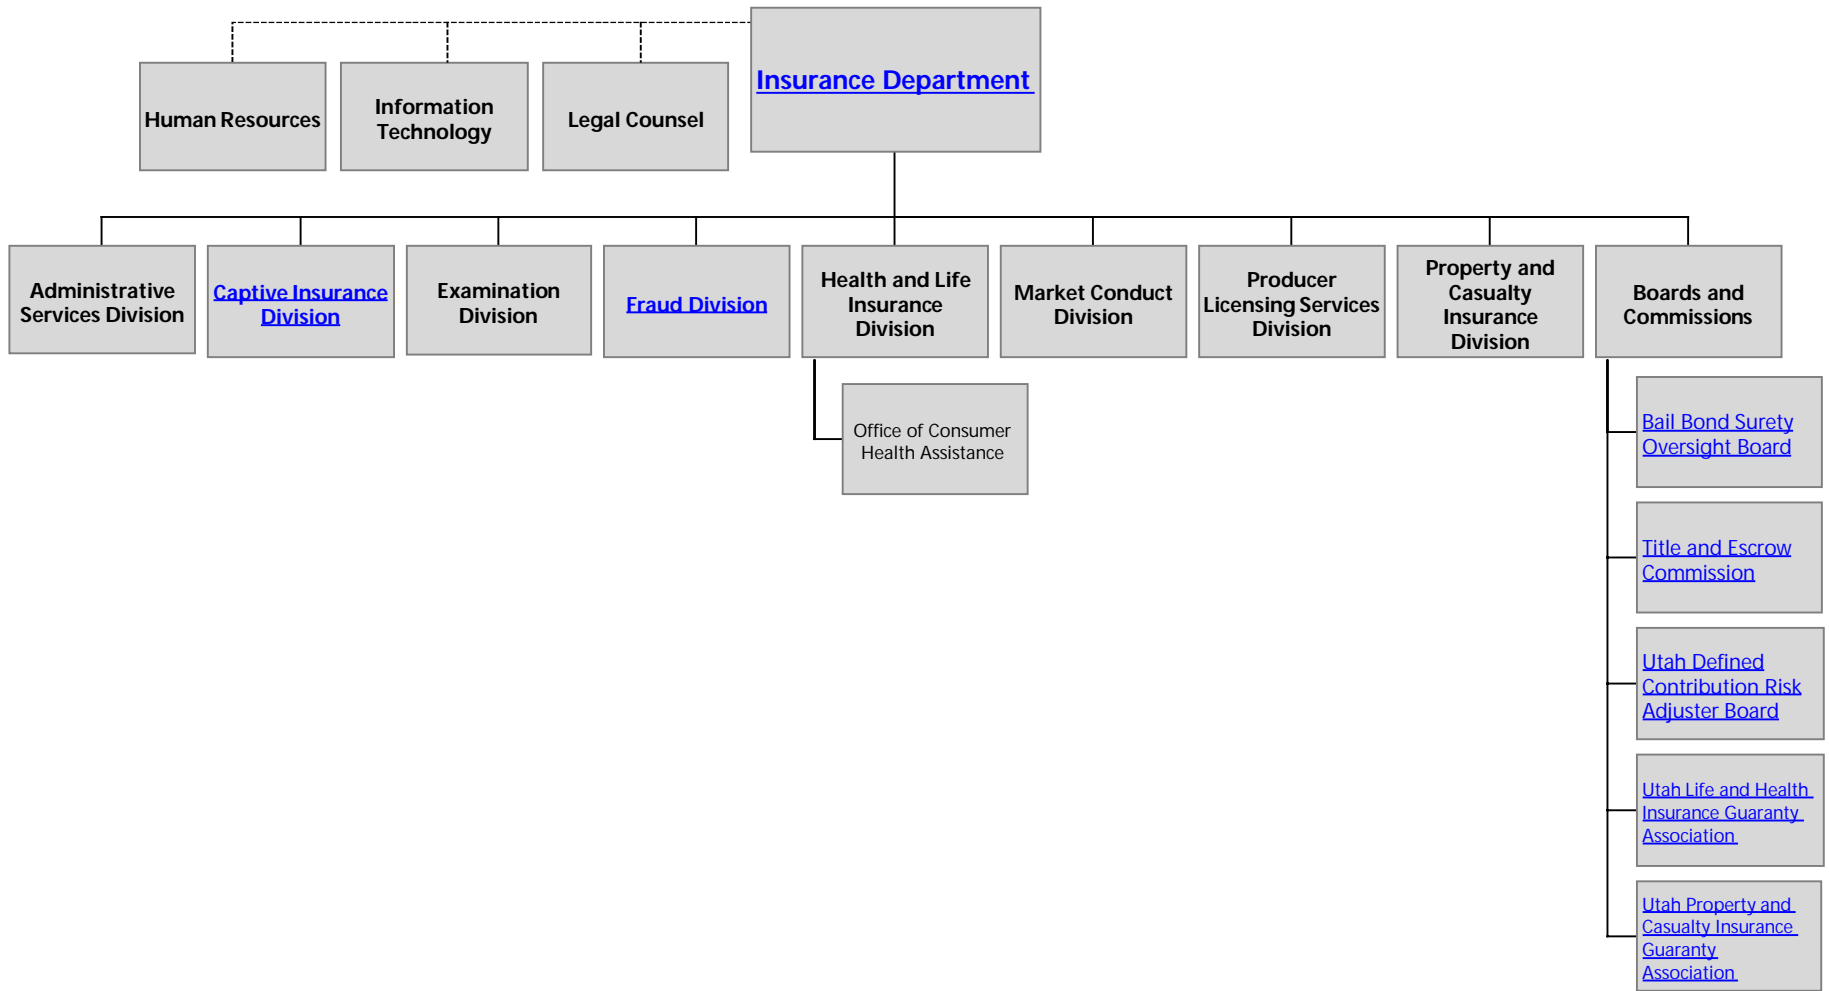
Insurance Department

Human Resources

Information Technology

Legal Counsel

Administrative Services Division

Captive Insurance Division

Examination Division

Fraud Division

Health and Life Insurance Division

Office of Consumer Health Assistance

Market Conduct Division

Producer Licensing Services Division

Property and Casualty Insurance Division

Boards and Commissions

Bail Bond Surety Oversight Board

Title and Escrow Commission

Utah Defined Contribution Risk Adjuster Board

Utah Life and Health Insurance Guaranty Association

Utah Property and Casualty Insurance Guaranty Association